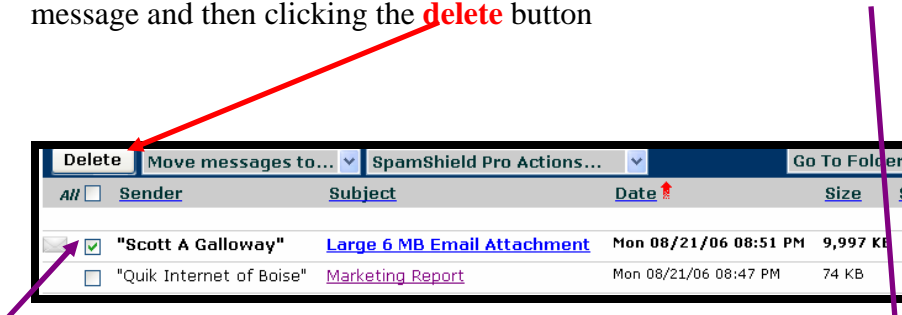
message and then clicking the **delete** button

| Delete | Move messages to... | SpamShield Pro Actions... | | Go To Folder |
|---|---|---|---|---|
| All | Sender | Subject | Date | Size |
| ☑ | "Scott A Galloway" | Large 6 MB Email Attachment | Mon 08/21/06 08:51 PM | 9,997 KB |
| ☐ | "Quik Internet of Boise" | Marketing Report | Mon 08/21/06 08:47 PM | 74 KB |